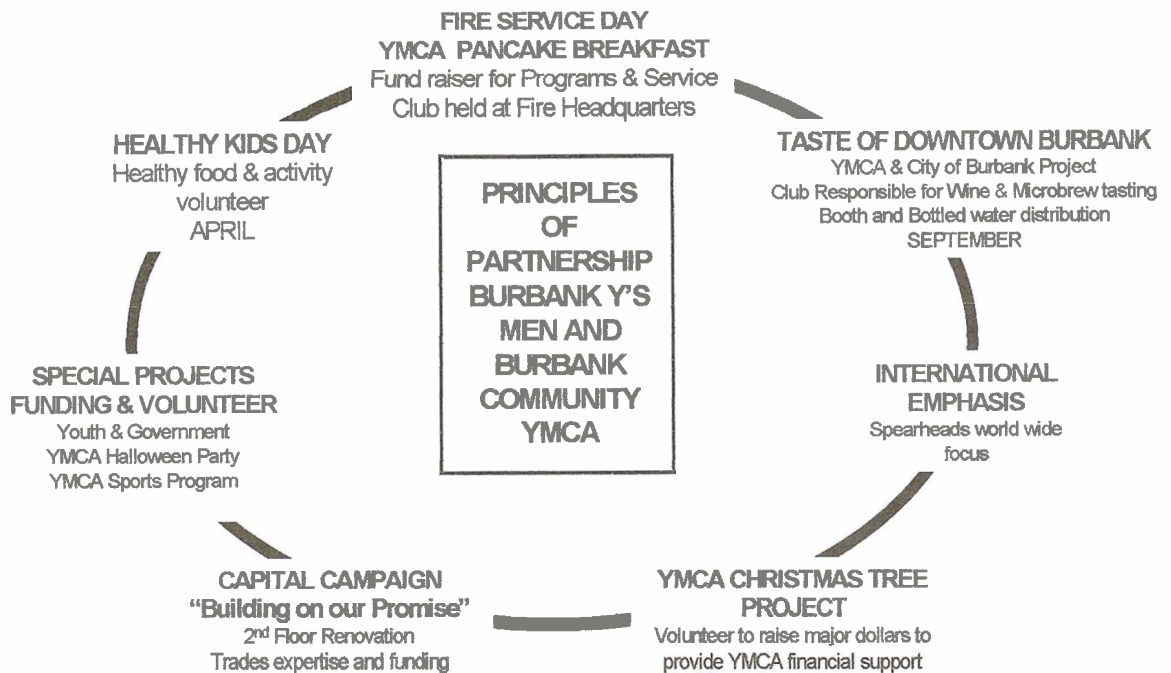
FIRE SERVICE DAY
YMCA PANCAKE BREAKFAST
Fund raiser for Programs & Service Club held at Fire Headquarters

HEALTHY KIDS DAY
Healthy food & activity volunteer
APRIL

TASTE OF DOWNTOWN BURBANK
YMCA & City of Burbank Project
Club Responsible for Wine & Microbrew tasting Booth and Bottled water distribution
SEPTEMBER

PRINCIPLES OF PARTNERSHIP BURBANK Y'S MEN AND BURBANK COMMUNITY YMCA

SPECIAL PROJECTS FUNDING & VOLUNTEER
Youth & Government
YMCA Halloween Party
YMCA Sports Program

INTERNATIONAL EMPHASIS
Spearheads world wide focus

CAPITAL CAMPAIGN
"Building on our Promise"
2$^{nd}$ Floor Renovation
Trades expertise and funding

YMCA CHRISTMAS TREE PROJECT
Volunteer to raise major dollars to provide YMCA financial support